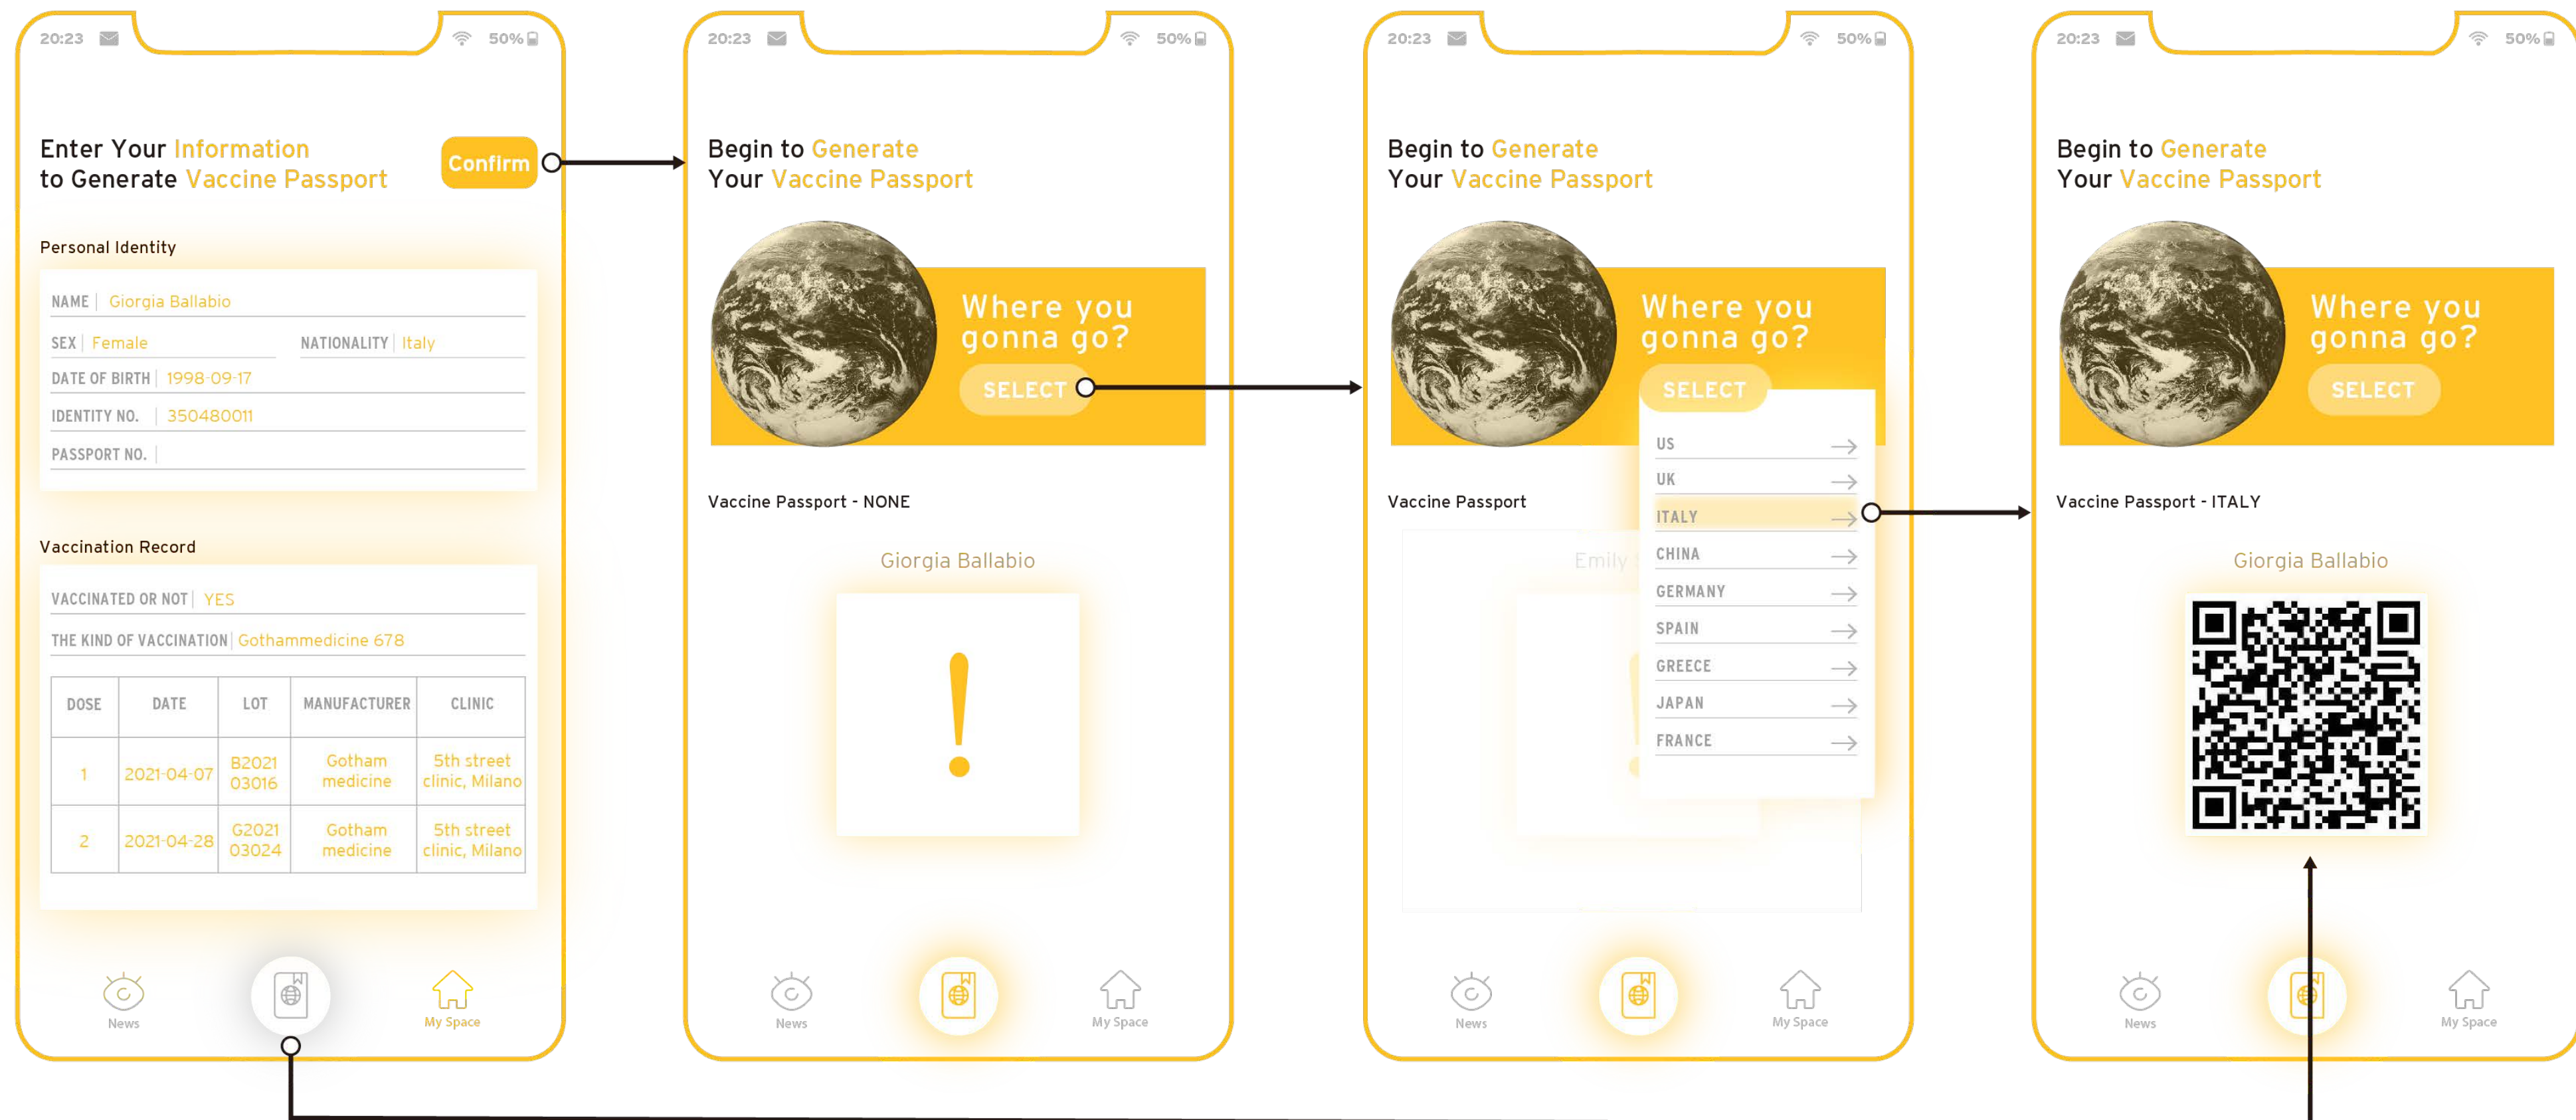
20:23 50%

Enter Your Information to Generate Vaccine Passport

Confirm

Personal Identity

NAME | Giorgia Ballabio

SEX | Female

NATIONALITY | Italy

DATE OF BIRTH | 1998-09-17

IDENTITY NO. | 350480011

PASSPORT NO. |

Vaccination Record

VACCINATED OR NOT | YES

THE KIND OF VACCINATION | Gothammedicine 678

| DOSE | DATE | LOT | MANUFACTURER | CLINIC |
|---|---|---|---|---|
| 1 | 2021-04-07 | B2021 03016 | Gotham medicine | 5th street clinic, Milano |
| 2 | 2021-04-28 | G2021 03024 | Gotham medicine | 5th street clinic, Milano |

News My Space

20:23 50%

Begin to Generate Your Vaccine Passport

Where you gonna go?

SELECT

Vaccine Passport - NONE

Giorgia Ballabio

!

News My Space

20:23 50%

Begin to Generate Your Vaccine Passport

Where you gonna go?

SELECT

US
UK
ITALY
CHINA
GERMANY
SPAIN
GREECE
JAPAN
FRANCE

Vaccine Passport

Emily

News My Space

20:23 50%

Begin to Generate Your Vaccine Passport

Where you gonna go?

SELECT

Vaccine Passport - ITALY

Giorgia Ballabio

News My Space